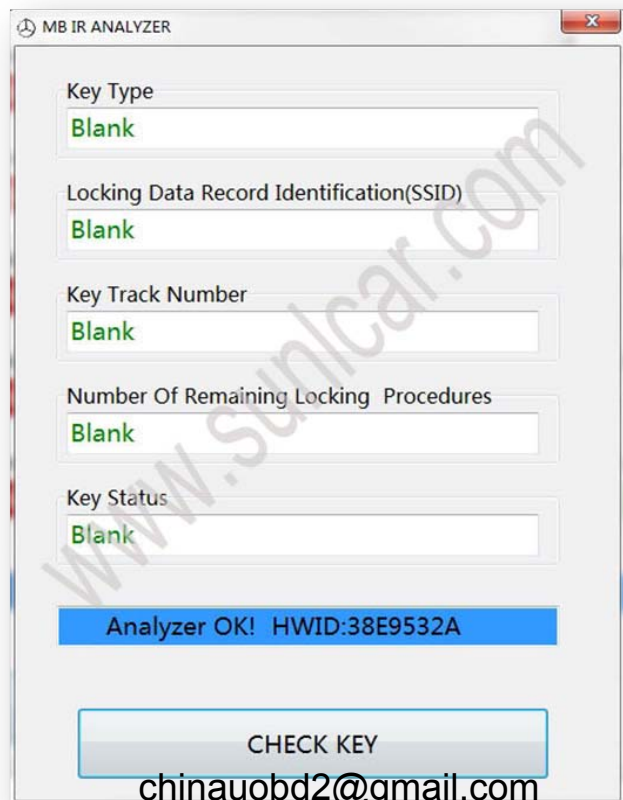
MB IR ANALYZER

Key Type
Blank

Locking Data Record Identification(SSID)
Blank

Key Track Number
Blank

Number Of Remaining Locking Procedures
Blank

Key Status
Blank

Analyzer OK! HWID:38E9532A

CHECK KEY

www.sunlcar.com

chinauobd2@gmail.com